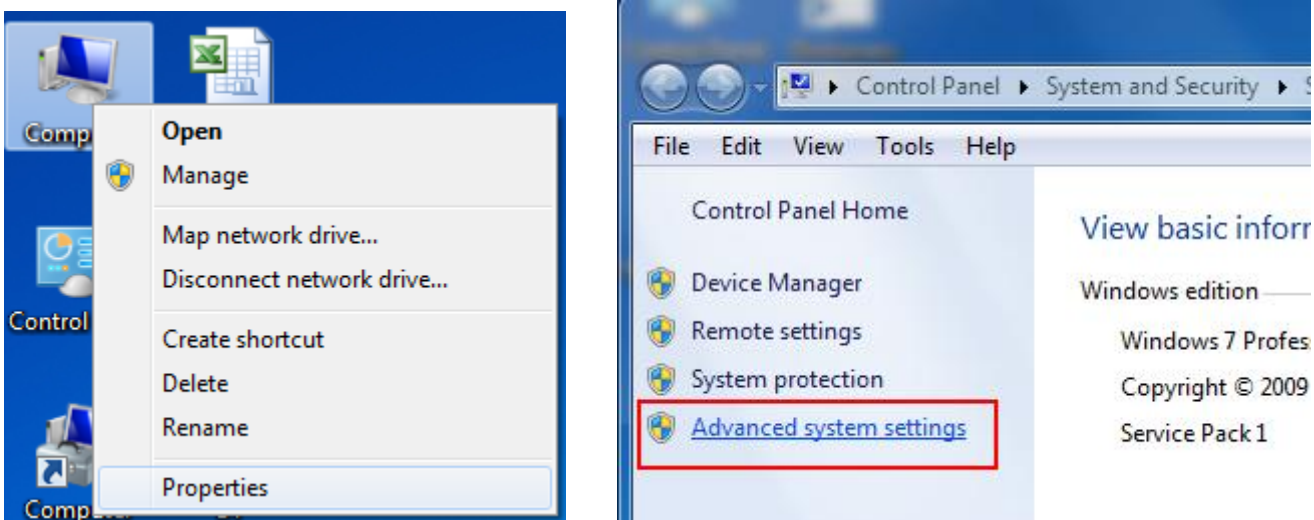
Comp

Open
Manage
Map network drive...
Disconnect network drive...
Create shortcut
Delete
Rename
Properties

Control

Comp

Control Panel ▸ System and Security ▸ S

File Edit View Tools Help

Control Panel Home

Device Manager
Remote settings
System protection
Advanced system settings

View basic inforr

Windows edition

Windows 7 Profes

Copyright © 2009

Service Pack 1